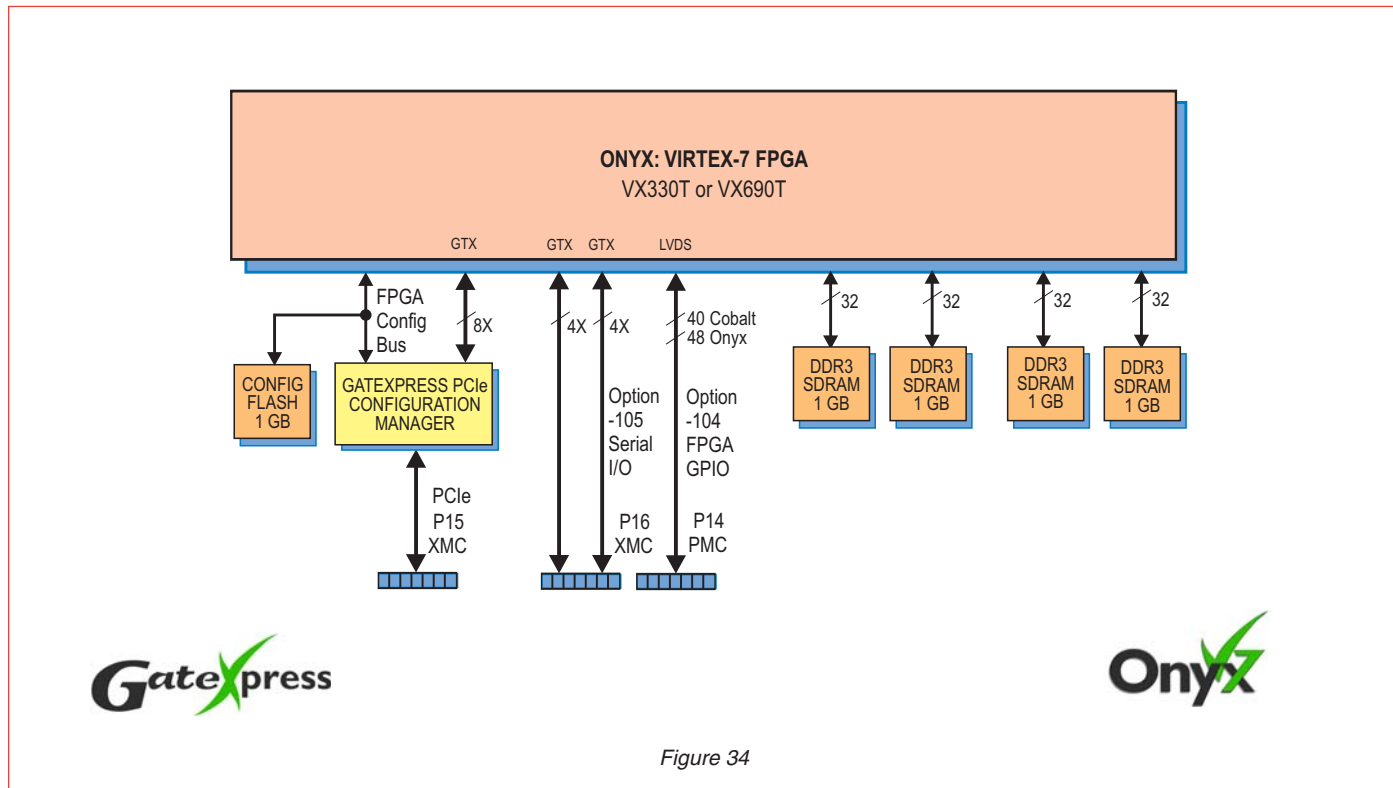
ONYX: VIRTEX-7 FPGA
VX330T or VX690T

GTX
GTX GTX
LVDS

FPGA Config Bus

8X

4X 4X

40 Cobalt
48 Onyx

32 32 32 32

CONFIG FLASH 1 GB

GATEXPRESS PCIe CONFIGURATION MANAGER

Option -105 Serial I/O

Option -104 FPGA GPIO

DDR3 SDRAM 1 GB

DDR3 SDRAM 1 GB

DDR3 SDRAM 1 GB

DDR3 SDRAM 1 GB

PCIe P15 XMC

P16 XMC

P14 PMC

GateXpress

Onyx

Figure 34